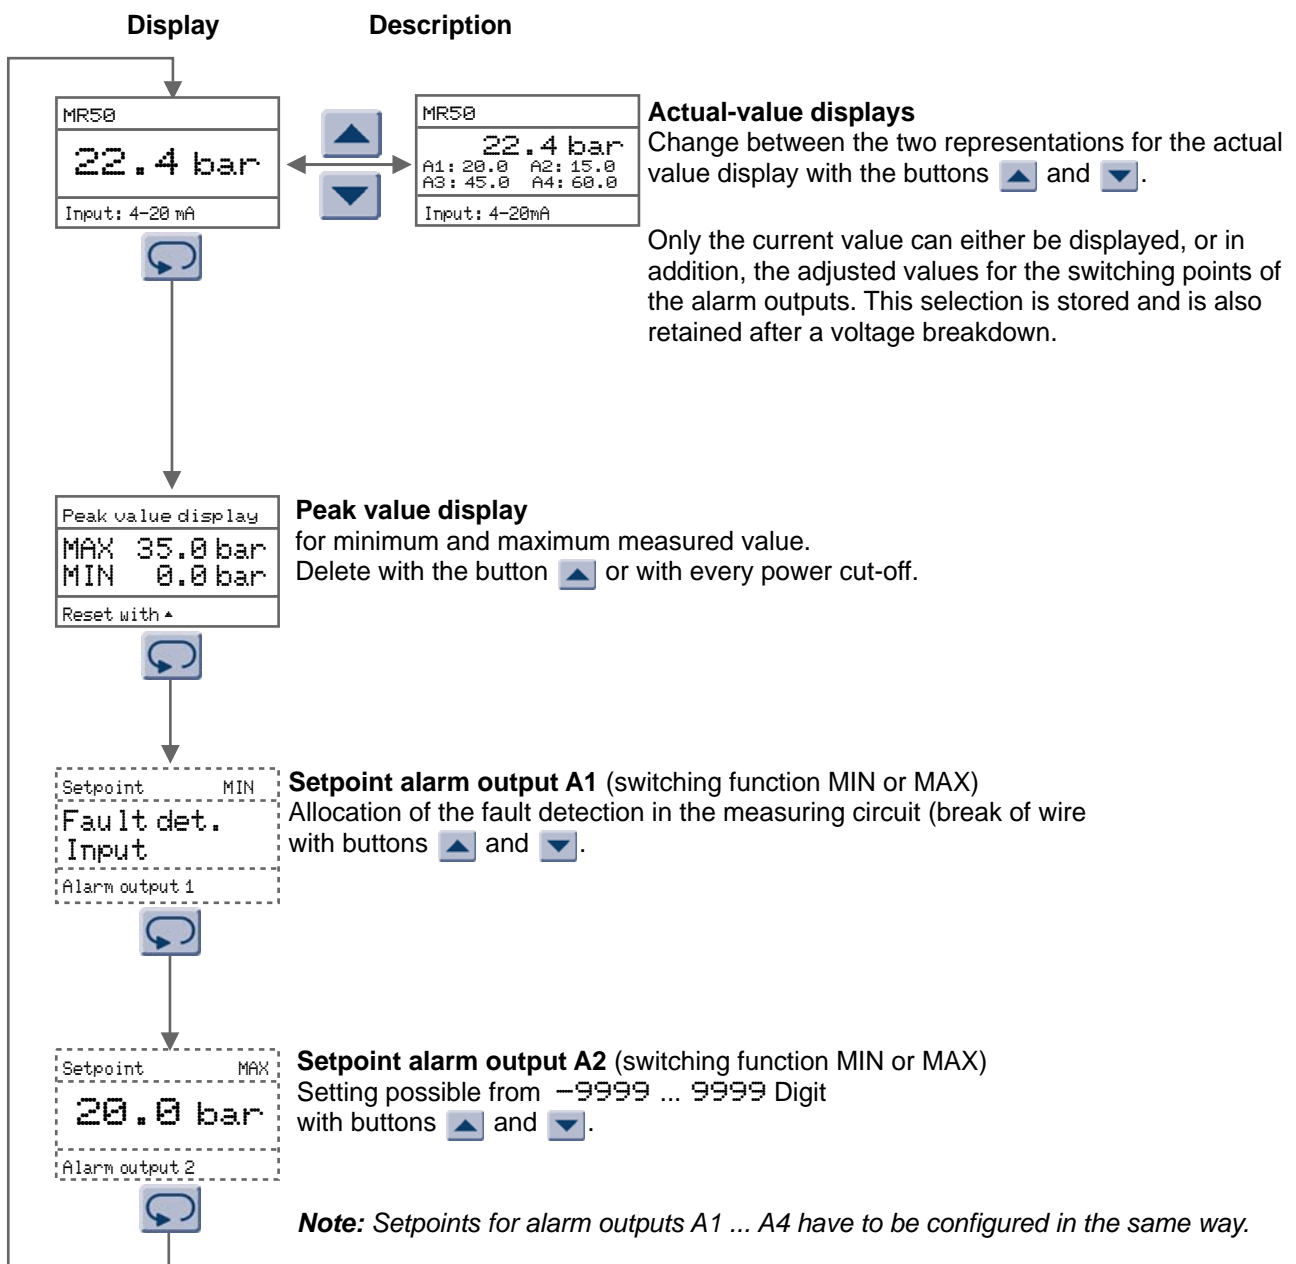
Display Description

MR50
22.4 bar
Input: 4-20 mA

MR50
22.4 bar
A1: 20.0 A2: 15.0
A3: 45.0 A4: 60.0
Input: 4-20mA

**Actual-value displays**
Change between the two representations for the actual value display with the buttons and .

Only the current value can either be displayed, or in addition, the adjusted values for the switching points of the alarm outputs. This selection is stored and is also retained after a voltage breakdown.

Peak value display
MAX 35.0 bar
MIN 0.0 bar
Reset with ▲

**Peak value display**
for minimum and maximum measured value.
Delete with the button or with every power cut-off.

Setpoint MIN
Fault det.
Input
Alarm output 1

**Setpoint alarm output A1** (switching function MIN or MAX)
Allocation of the fault detection in the measuring circuit (break of wire with buttons and .

Setpoint MAX
20.0 bar
Alarm output 2

**Setpoint alarm output A2** (switching function MIN or MAX)
Setting possible from −9999 ... 9999 Digit
with buttons and .

***Note:*** *Setpoints for alarm outputs A1 ... A4 have to be configured in the same way.*